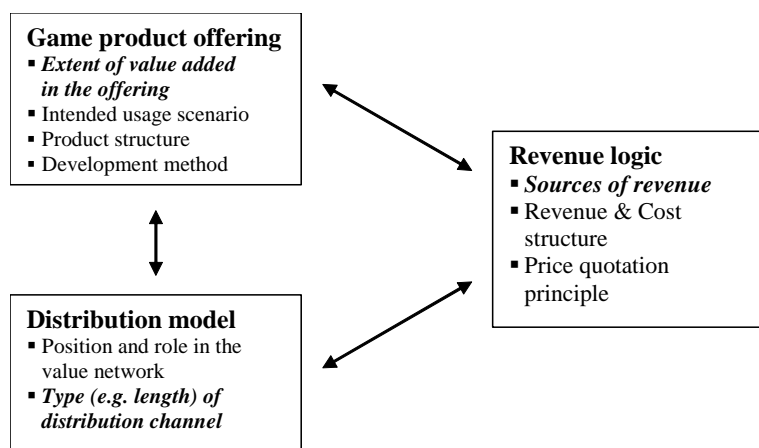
Game product offering
▪ Extent of value added in the offering
▪ Intended usage scenario
▪ Product structure
▪ Development method

Revenue logic
▪ Sources of revenue
▪ Revenue & Cost structure
▪ Price quotation principle

Distribution model
▪ Position and role in the value network
▪ Type (e.g. length) of distribution channel